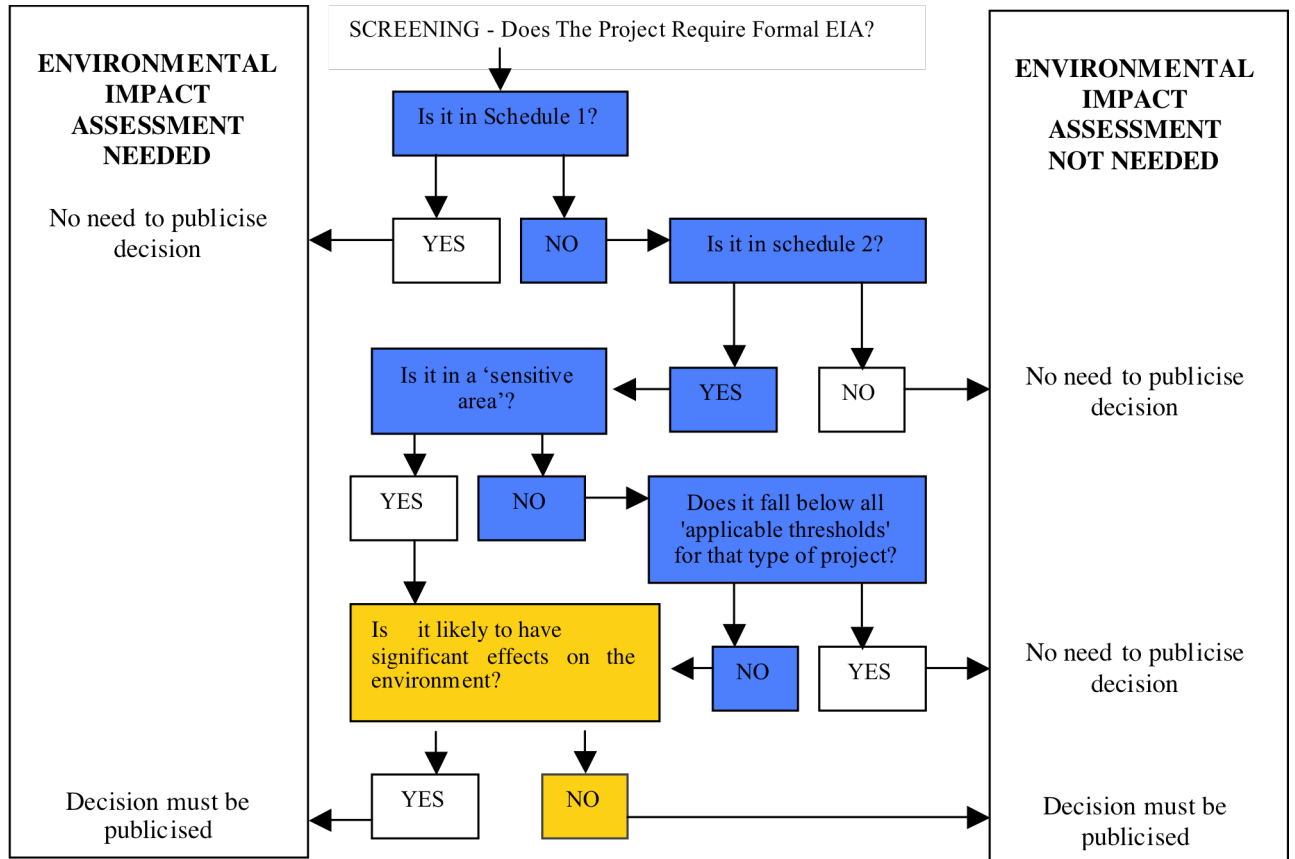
ENVIRONMENTAL IMPACT ASSESSMENT NEEDED

No need to publicise decision

Decision must be publicised

SCREENING - Does The Project Require Formal EIA?

Is it in Schedule 1?

YES

NO

Is it in schedule 2?

Is it in a ‘sensitive area’?

YES

NO

YES

NO

Does it fall below all 'applicable thresholds' for that type of project?

Is it likely to have significant effects on the environment?

NO

YES

YES

NO

ENVIRONMENTAL IMPACT ASSESSMENT NOT NEEDED

No need to publicise decision

No need to publicise decision

Decision must be publicised